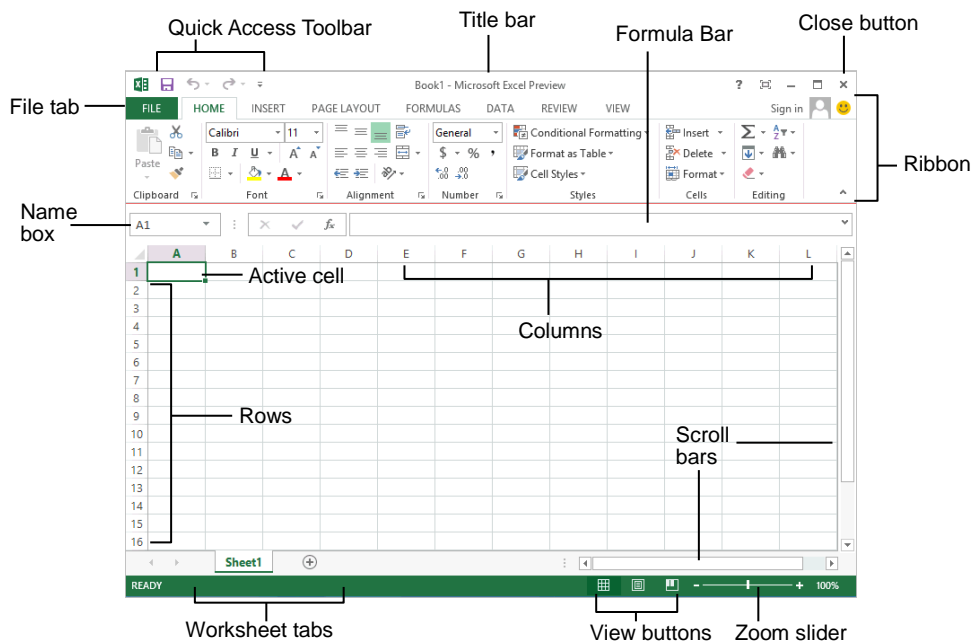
Quick Access Toolbar

Title bar

Close button

Formula Bar

Book1 - Microsoft Excel Preview

? – ✕

File tab

FILE HOME INSERT PAGE LAYOUT FORMULAS DATA REVIEW VIEW

Sign in

Ribbon

Paste

Calibri 11

B I U A A

Clipboard Font Alignment Number Styles Cells Editing

General

$ % ,

$^{.00}_{\to .0}$ $^{.0}_{\to .00}$

Conditional Formatting

Format as Table

Cell Styles

Insert

Delete

Format

Σ

Name box

A1

$f_x$

A B C D E F G H I J K L

1 2 3 4 5 6 7 8 9 10 11 12 13 14 15 16

Active cell

Columns

Rows

Scroll bars

Sheet1

READY

100%

Worksheet tabs

View buttons

Zoom slider